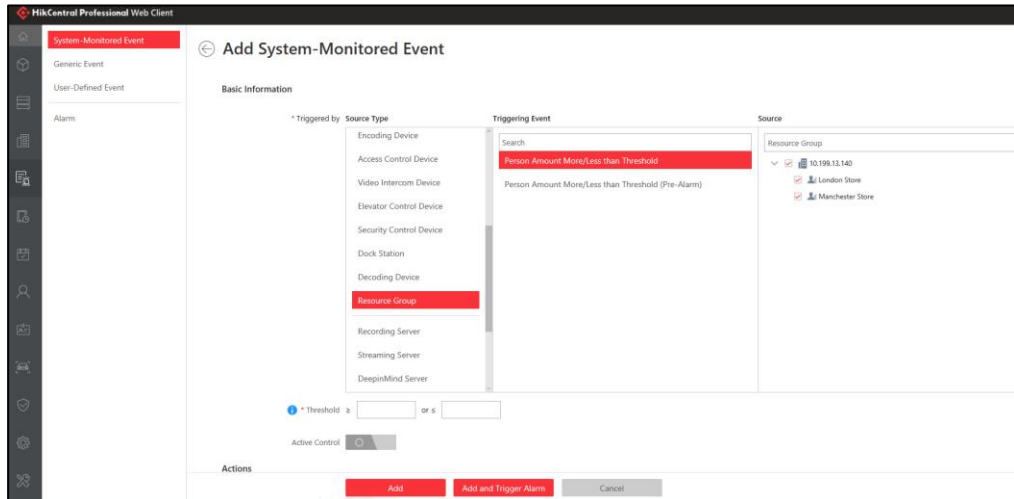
HikCentral Professional Web Client

System-Monitored Event
Generic Event
User-Defined Event
Alarm

Add System-Monitored Event

Basic Information

* Triggered by Source Type
Encoding Device
Access Control Device
Video Intercom Device
Elevator Control Device
Security Control Device
Dock Station
Decoding Device
Resource Group
Recording Server
Streaming Server
DeepinMind Server

Triggering Event
Search
Person Amount More/Less than Threshold
Person Amount More/Less than Threshold (Pre-Alarm)

Source
Resource Group
10.199.13.140
London Store
Manchester Store

* Threshold ≥ or ≤

Active Control

Actions

Add
Add and Trigger Alarm
Cancel